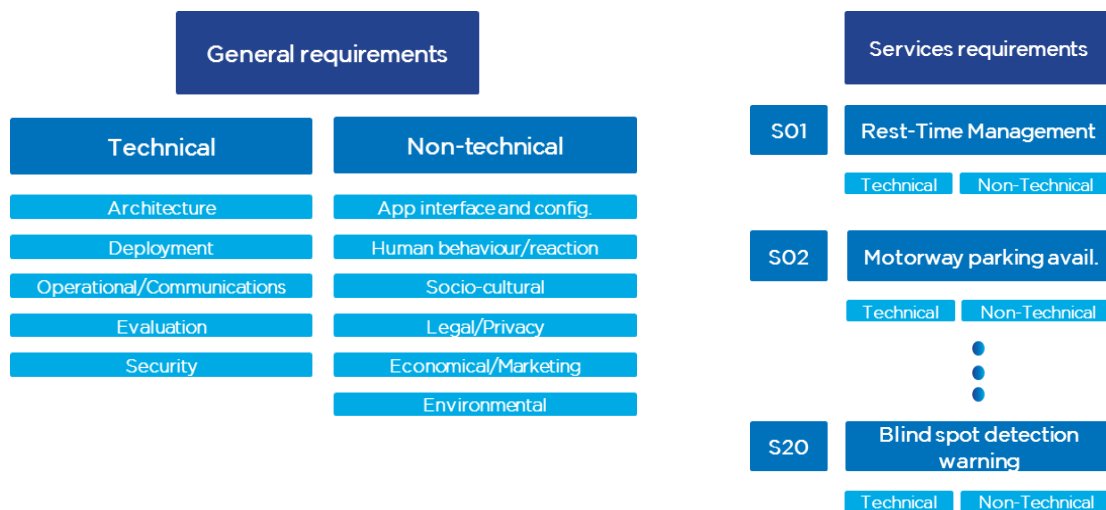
General requirements

Technical

Architecture

Deployment

Operational/Communications

Evaluation

Security

Non-technical

App interface and config.

Human behaviour/reaction

Socio-cultural

Legal/Privacy

Economical/Marketing

Environmental

Services requirements

S01 Rest-Time Management

Technical Non-Technical

S02 Motorway parking avail.

Technical Non-Technical

S20 Blind spot detection warning

Technical Non-Technical